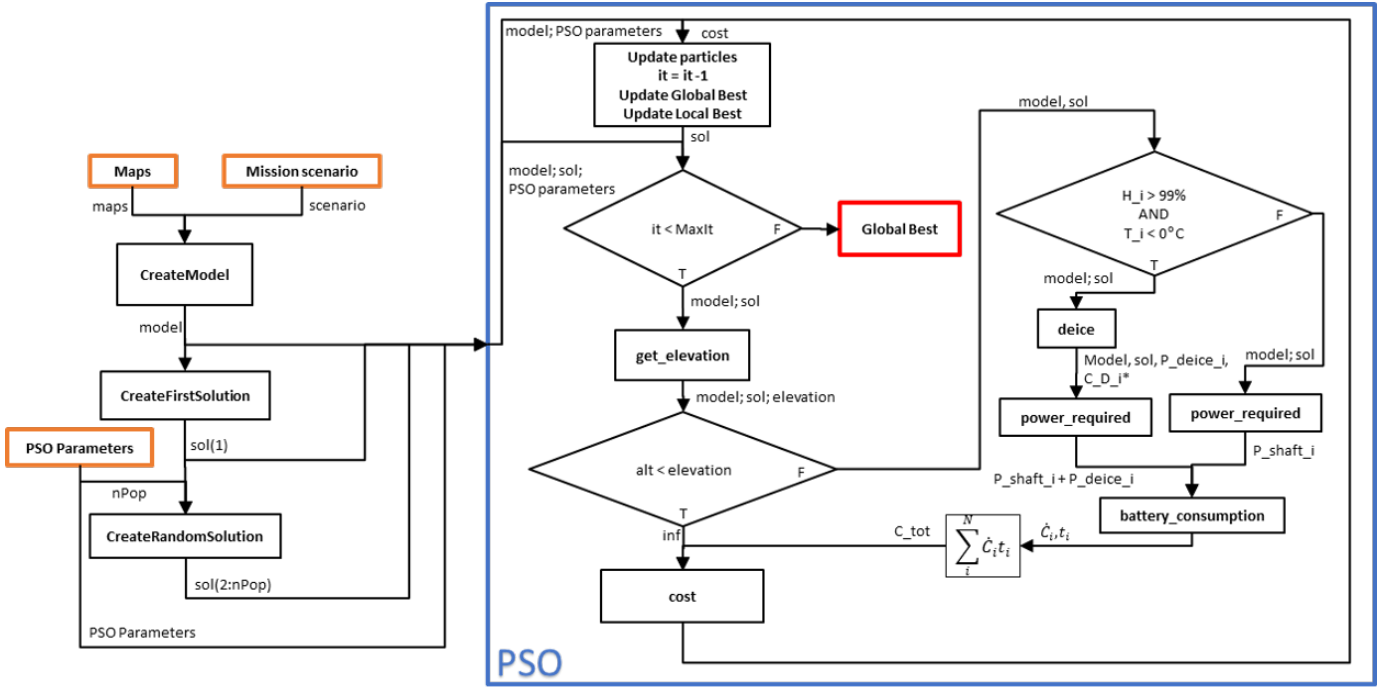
Maps

Mission scenario

maps

scenario

CreateModel

model

CreateFirstSolution

PSO Parameters

sol(1)

nPop

CreateRandomSolution

sol(2:nPop)

PSO Parameters

model; PSO parameters

cost

Update particles
it = it -1
Update Global Best
Update Local Best

sol

model; sol; PSO parameters

it < MaxIt

F

Global Best

T

model; sol

get_elevation

model; sol; elevation

alt < elevation

F

T

inf

cost

model, sol

H_i > 99%
AND
T_i < 0°C

F

T

model; sol

deice

Model, sol, P_deice_i, C_D_i*

power_required

model; sol

power_required

P_shaft_i

P_shaft_i + P_deice_i

battery_consumption

$\dot{C}_i, t_i$

C_tot

$\sum_{i}^{N} \dot{C}_i t_i$

PSO